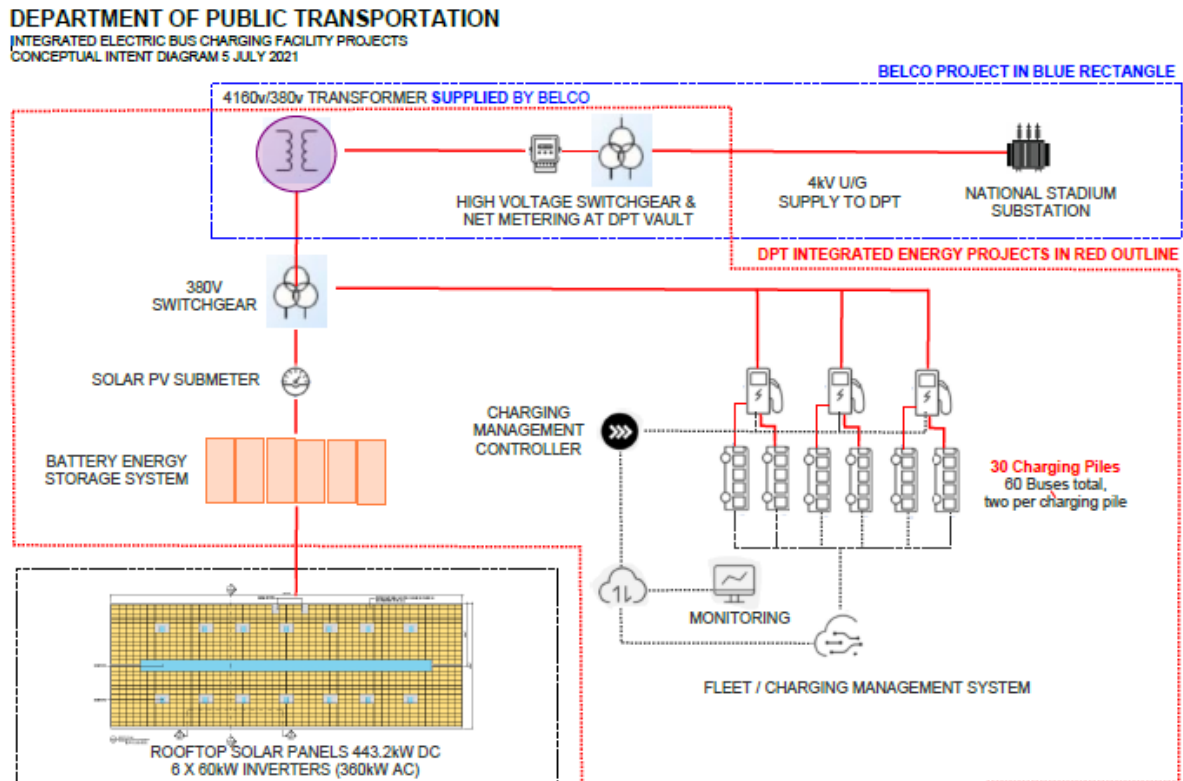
DEPARTMENT OF PUBLIC TRANSPORTATION
INTEGRATED ELECTRIC BUS CHARGING FACILITY PROJECTS
CONCEPTUAL INTENT DIAGRAM 5 JULY 2021

BELCO PROJECT IN BLUE RECTANGLE

4160v/380v TRANSFORMER SUPPLIED BY BELCO

HIGH VOLTAGE SWITCHGEAR & NET METERING AT DPT VAULT

4kV U/G SUPPLY TO DPT

NATIONAL STADIUM SUBSTATION

DPT INTEGRATED ENERGY PROJECTS IN RED OUTLINE

380V SWITCHGEAR

SOLAR PV SUBMETER

BATTERY ENERGY STORAGE SYSTEM

CHARGING MANAGEMENT CONTROLLER

30 Charging Piles
60 Buses total, two per charging pile

MONITORING

FLEET / CHARGING MANAGEMENT SYSTEM

ROOFTOP SOLAR PANELS 443.2kW DC
6 X 60kW INVERTERS (360kW AC)